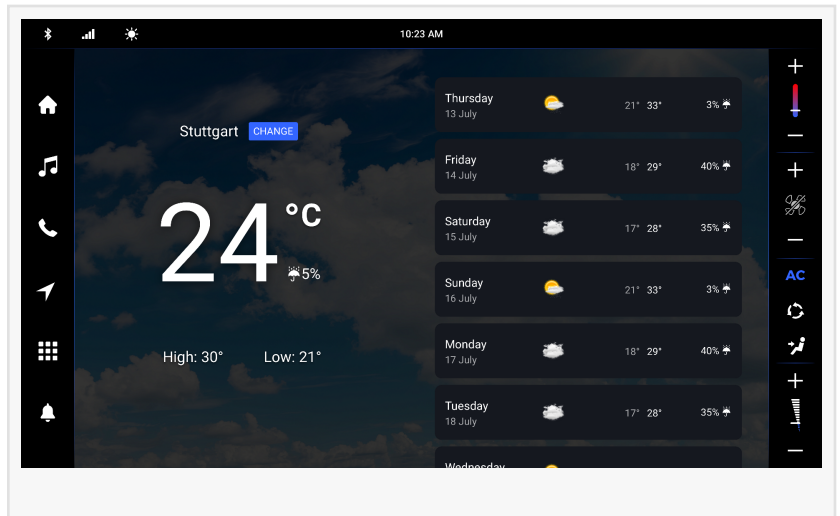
10:23 AM

Stuttgart CHANGE

24 °C

5%

High: 30° Low: 21°

Thursday
13 July
21° 33° 3%

Friday
14 July
18° 29° 40%

Saturday
15 July
17° 28° 35%

Sunday
16 July
21° 33° 3%

Monday
17 July
18° 29° 40%

Tuesday
18 July
17° 28° 35%

Wednesday

+
−
+
−
AC
+
−